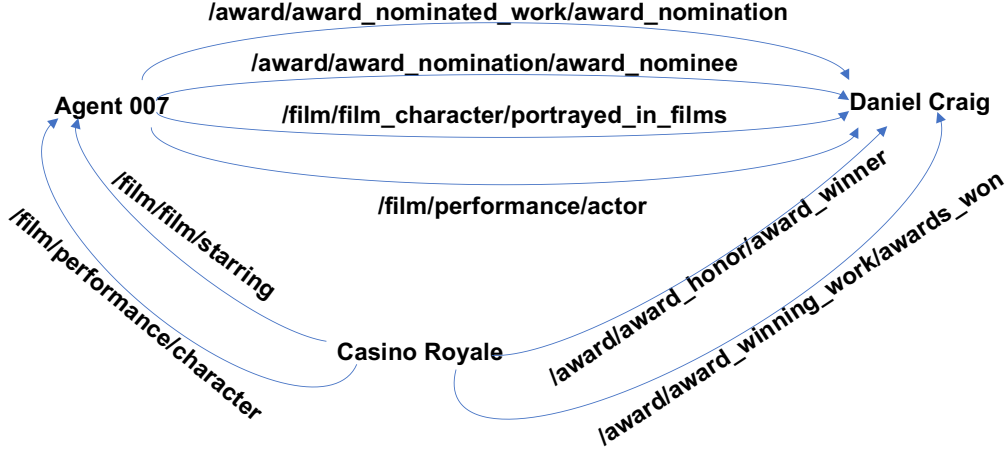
/award/award_nominated_work/award_nomination

/award/award_nomination/award_nominee

Agent 007

/film/film_character/portrayed_in_films

Daniel Craig

/film/performance/actor

/film/film/starring

/film/performance/character

/award/award_honor/award_winner

/award/award_winning_work/awards_won

Casino Royale